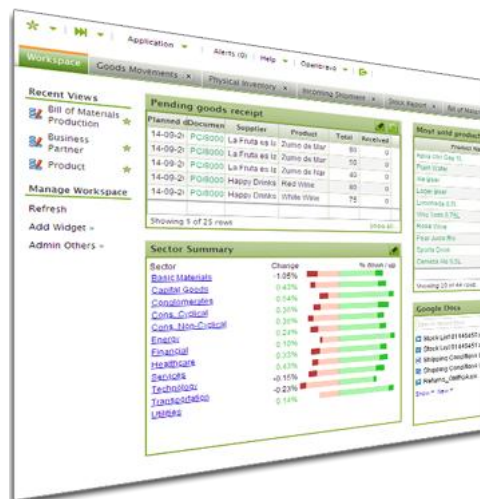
Application ▾ | Alerts (0) | Help ▾ | Openbravo ▾

Workspace | Goods Movements × | Physical Inventory × | Incoming Shipment × | Stock Report × | Bill of Mat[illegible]

Recent Views

Bill of Materials Production

Business Partner

Product

Manage Workspace

Refresh

Add Widget »

Admin Others »

Pending goods receipt

| Planned d | Documen | Supplier | Product | Total | Received |
|---|---|---|---|---|---|
| 14-09-2 | POI8000 | La Fruta es la | Zumo de Mar | 80 | 0 |
| 14-09-2 | POI8000 | La Fruta es la | Zumo de Mar | 10 | 0 |
| 14-09-2 | POI8000 | La Fruta es la | Zumo de Mar | 60 | 0 |
| 14-09-2 | POI8000 | Happy Drinks | Red Wine | 80 | 0 |
| 14-09-2 | POI8000 | Happy Drinks | White Wine | 75 | 0 |

Showing 5 of 25 rows

Show all

Sector Summary

| Sector | Change | % down / up |
|---|---|---|
| Basic Materials | 1.05% | |
| Capital Goods | 0.43% | |
| Conglomerates | 0.54% | |
| Cons. Cyclical | 0.31% | |
| Cons. Non-Cyclical | 0.28% | |
| Energy | 0.24% | |
| Financial | 0.10% | |
| Healthcare | 0.33% | |
| Services | 0.47% | |
| Technology | -0.15% | |
| Transportation | -0.23% | |
| Utilities | 0.14% | |

Most sold product

Product N

Agua sin Gas 1L

Fruit Water

Alc Base

Lager Beer

Limonada 0.5L

Vino Tinto 0.75L

Rosé Wine

Pear Juice Box

Tonic Drink

Cerveza Ale 0.5L

Showing 10 of 44 rows

Google Docs

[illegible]

Stock List 01445451

Stock List 01445451

Shipping Conditions

Shipping Conditions

Returns_DefRules

Show ▾ New ▾